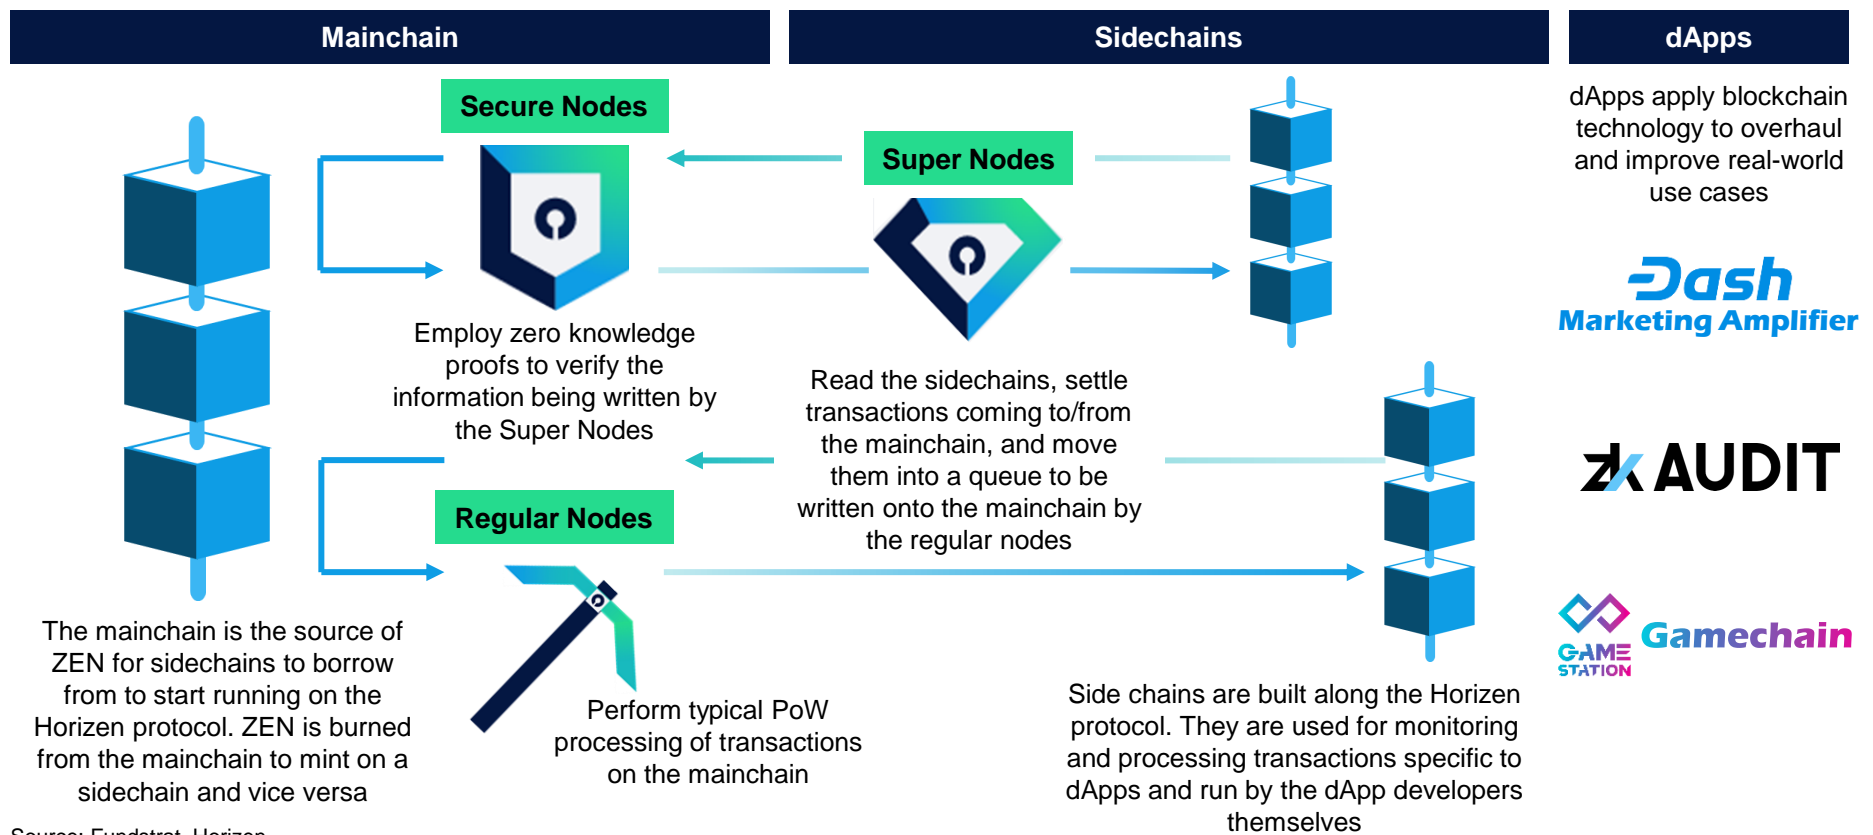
Mainchain

Sidechains

dApps

Secure Nodes

Super Nodes

dApps apply blockchain technology to overhaul and improve real-world use cases

Dash
Marketing Amplifier

Employ zero knowledge proofs to verify the information being written by the Super Nodes

Read the sidechains, settle transactions coming to/from the mainchain, and move them into a queue to be written onto the mainchain by the regular nodes

ZK AUDIT

Regular Nodes

GAME STATION

Gamechain

The mainchain is the source of ZEN for sidechains to borrow from to start running on the Horizen protocol. ZEN is burned from the mainchain to mint on a sidechain and vice versa

Perform typical PoW processing of transactions on the mainchain

Side chains are built along the Horizen protocol. They are used for monitoring and processing transactions specific to dApps and run by the dApp developers themselves

Source: Fundstrat, Horizen